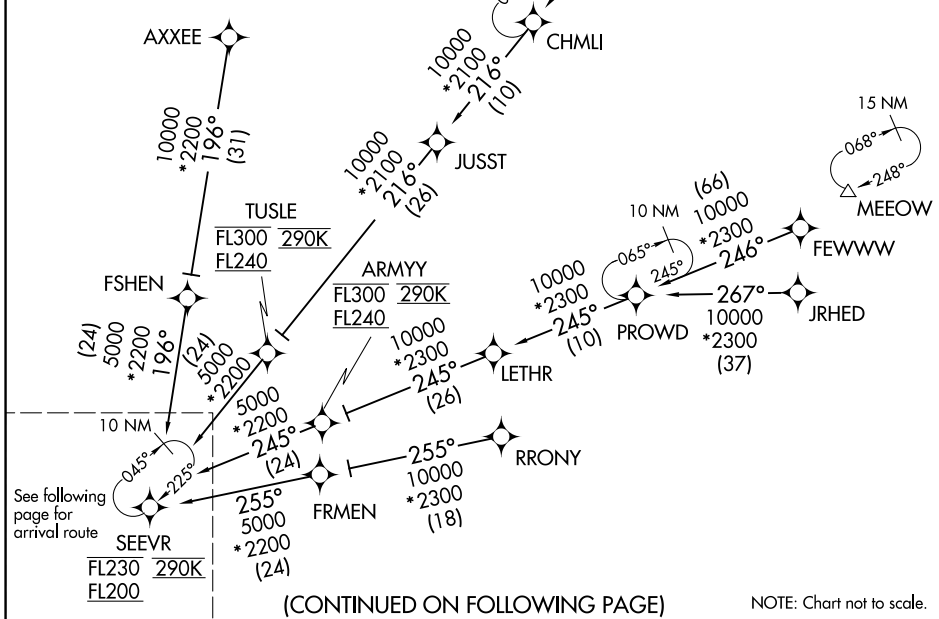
AXXEE

10000
*2200
196°
(31)

CHMLI

10000
*2100
216°
(10)

JUSST

10000
*2100
216°
(26)

15 NM
068°
248°
MEEOW

TUSLE
FL300 290K
FL240

FSHEN

(24)
5000
*2200
196°

(24)
5000
*2200

ARMYY
FL300 290K
FL240

10 NM
065°
245°

(66)
10000
*2300
246°

FEWWW

10000
*2300
245°
(10)

PROWD

267°
10000
*2300
(37)

JRHED

10000
*2300
245°
(26)

LETHR

5000
*2200
245°
(24)

10 NM
045°
225°

See following page for arrival route

SEEVR
FL230 290K
FL200

255°
5000
*2200
(24)

FRMEN

255°
10000
*2300
(18)

RRONY

(CONTINUED ON FOLLOWING PAGE)

NOTE: Chart not to scale.